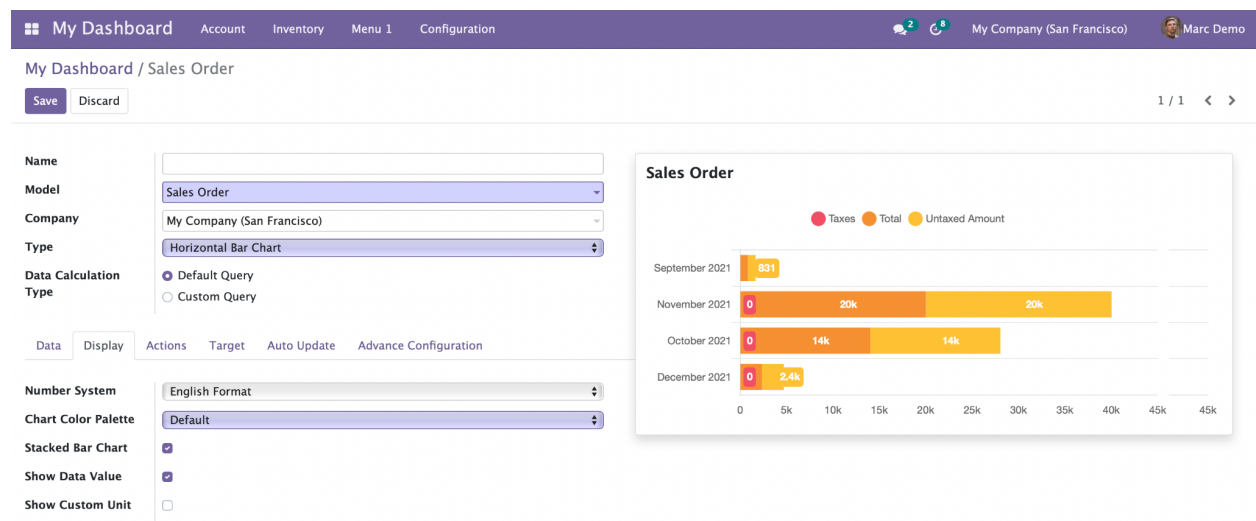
My Dashboard Account Inventory Menu 1 Configuration 2 8 My Company (San Francisco) Marc Demo

My Dashboard / Sales Order

Save Discard

1 / 1

Name

Model Sales Order

Company My Company (San Francisco)

Type Horizontal Bar Chart

Data Calculation Type
Default Query
Custom Query

Data Display Actions Target Auto Update Advance Configuration

Number System English Format

Chart Color Palette Default

Stacked Bar Chart

Show Data Value

Show Custom Unit

Sales Order

Taxes Total Untaxed Amount

September 2021 831

November 2021 0 20k 20k

October 2021 0 14k 14k

December 2021 0 2.4k

0 5k 10k 15k 20k 25k 30k 35k 40k 45k 45k